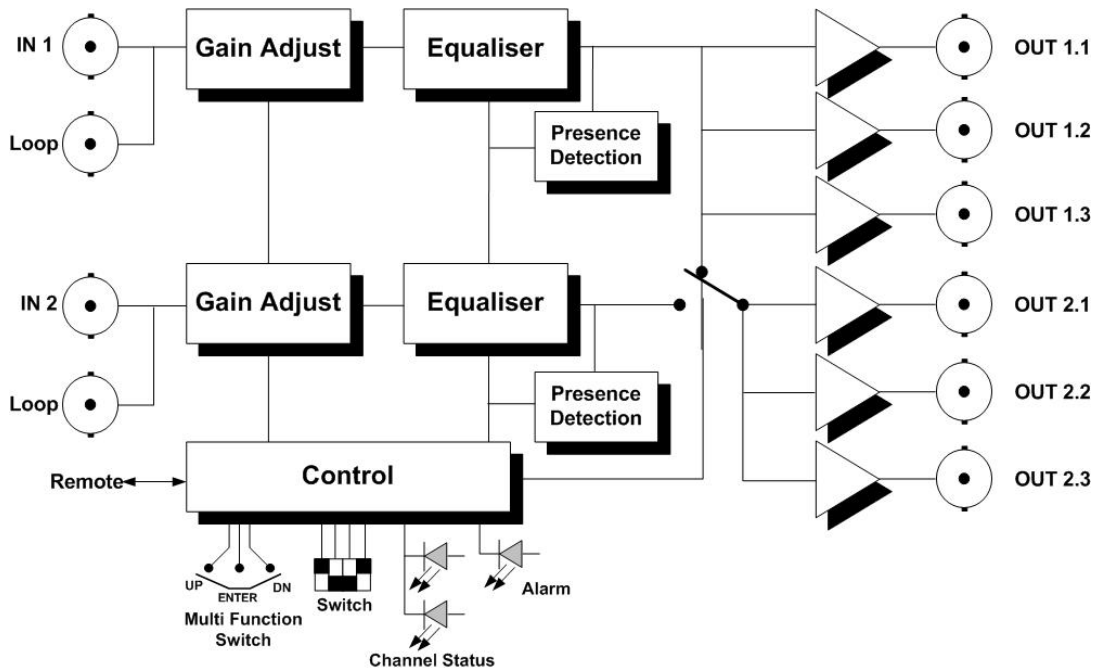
IN 1

Loop

Gain Adjust

Equaliser

Presence Detection

OUT 1.1

OUT 1.2

OUT 1.3

IN 2

Loop

Gain Adjust

Equaliser

Presence Detection

OUT 2.1

OUT 2.2

OUT 2.3

Remote

Control

UP

ENTER

DN

Multi Function Switch

Switch

Alarm

Channel Status